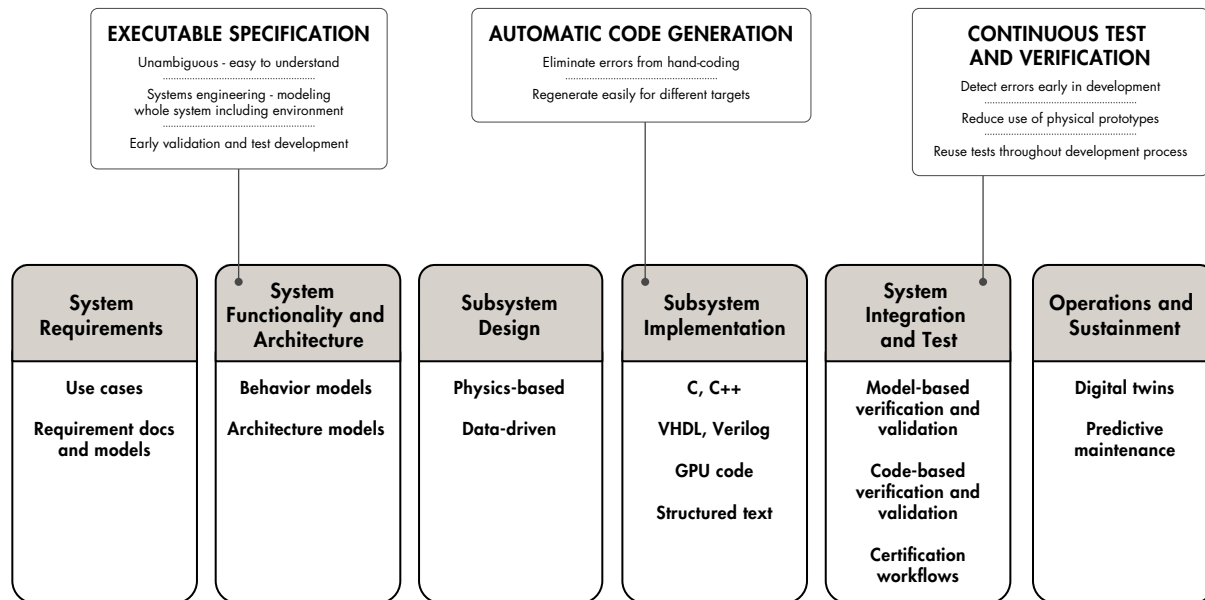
EXECUTABLE SPECIFICATION

Unambiguous - easy to understand

Systems engineering - modeling whole system including environment

Early validation and test development

AUTOMATIC CODE GENERATION

Eliminate errors from hand-coding

Regenerate easily for different targets

CONTINUOUS TEST AND VERIFICATION

Detect errors early in development

Reduce use of physical prototypes

Reuse tests throughout development process

System Requirements

Use cases

Requirement docs and models

System Functionality and Architecture

Behavior models

Architecture models

Subsystem Design

Physics-based

Data-driven

Subsystem Implementation

C, C++

VHDL, Verilog

GPU code

Structured text

System Integration and Test

Model-based verification and validation

Code-based verification and validation

Certification workflows

Operations and Sustainment

Digital twins

Predictive maintenance